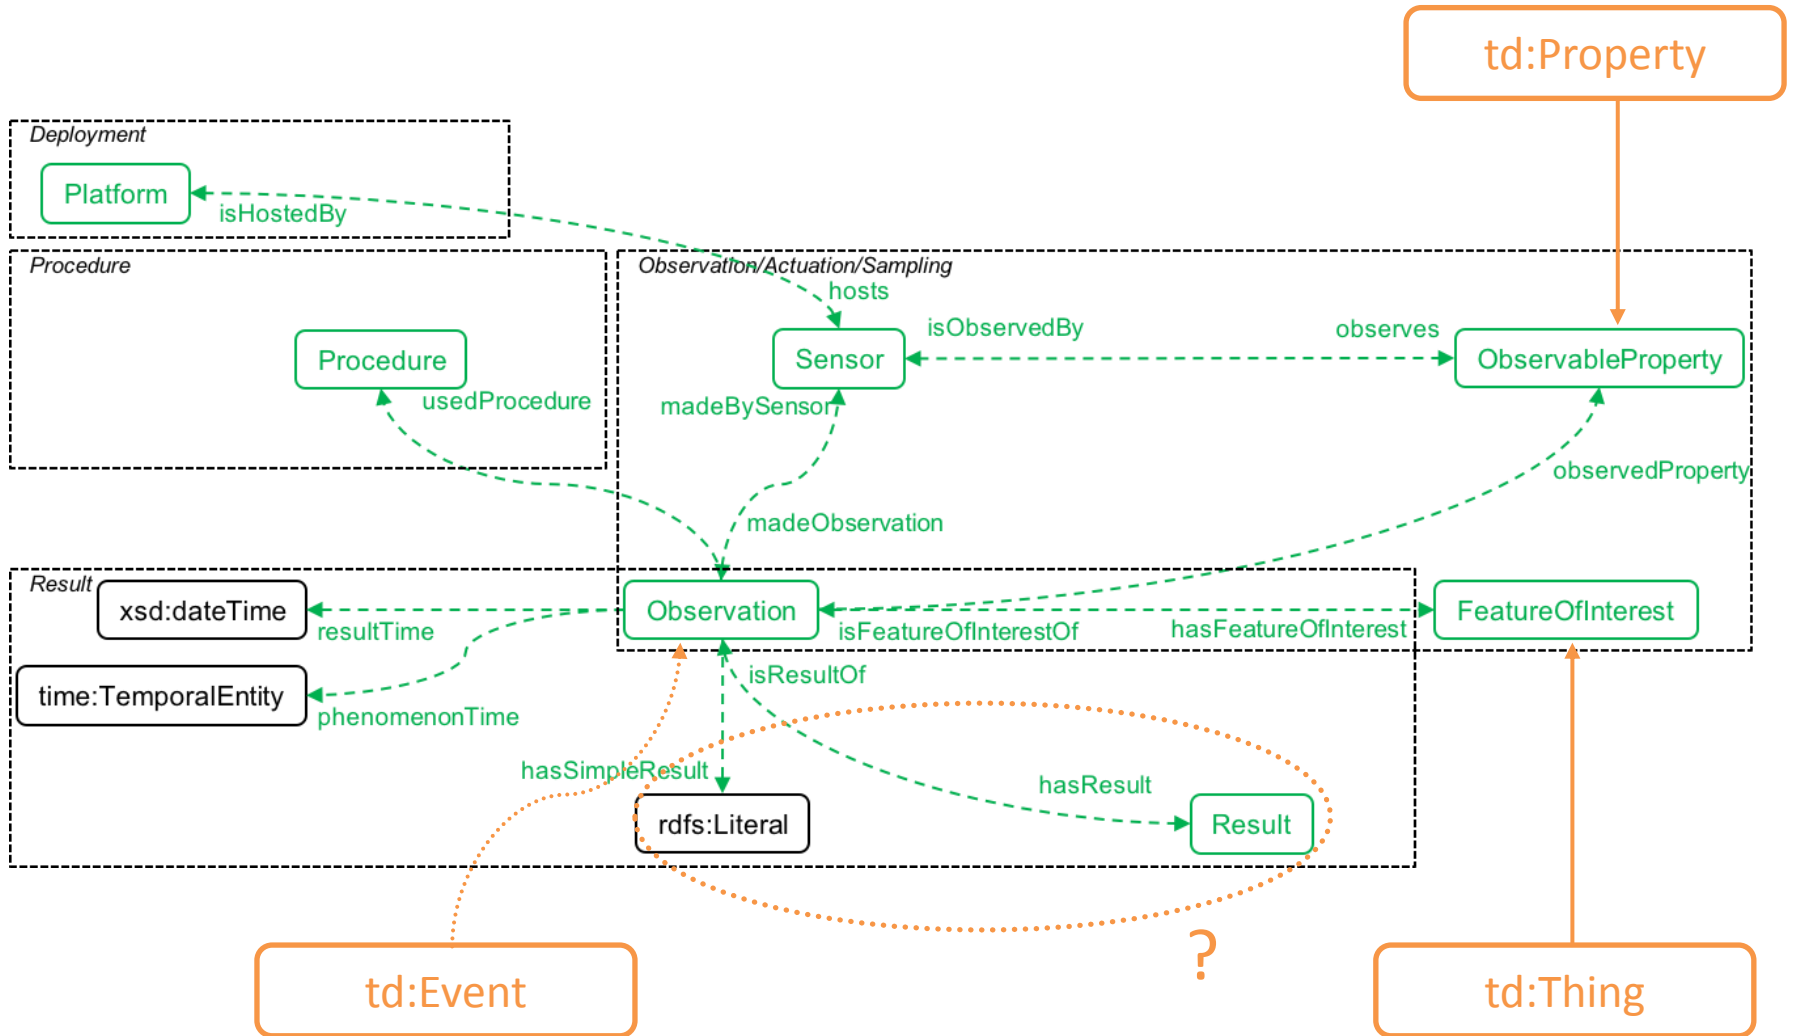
td:Property

Deployment

Platform

isHostedBy

Procedure

Procedure

usedProcedure

Observation/Actuation/Sampling

hosts

Sensor

isObservedBy

observes

ObservableProperty

madeBySensor

observedProperty

madeObservation

Result

xsd:dateTime

resultTime

Observation

isFeatureOfInterestOf

hasFeatureOfInterest

FeatureOfInterest

time:TemporalEntity

phenomenonTime

isResultOf

hasSimpleResult

hasResult

rdfs:Literal

Result

?

td:Event

td:Thing